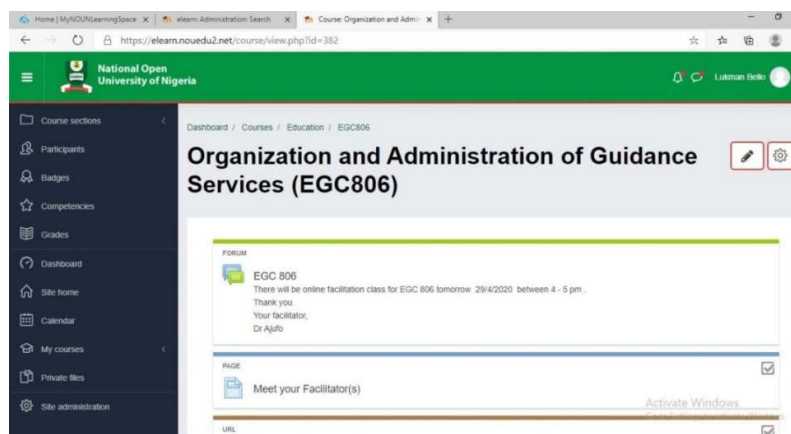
Home | MyNOUNLearningSpace ×
elearn: Administration: Search ×
Course: Organization and Admi ×
+

https://elearn.nouedu2.net/course/view.php?id=382

National Open University of Nigeria

Lukman Bello

Course sections
Participants
Badges
Competencies
Grades
Dashboard
Site home
Calendar
My courses
Private files
Site administration

Dashboard / Courses / Education / EGC806

Organization and Administration of Guidance Services (EGC806)

FORUM
EGC 806
There will be online facilitation class for EGC 806 tomorrow 29/4/2020 between 4 - 5 pm .
Thank you.
Your facilitator,
Dr Ajufo

PAGE
Meet your Facilitator(s)

Activate Windows

URL